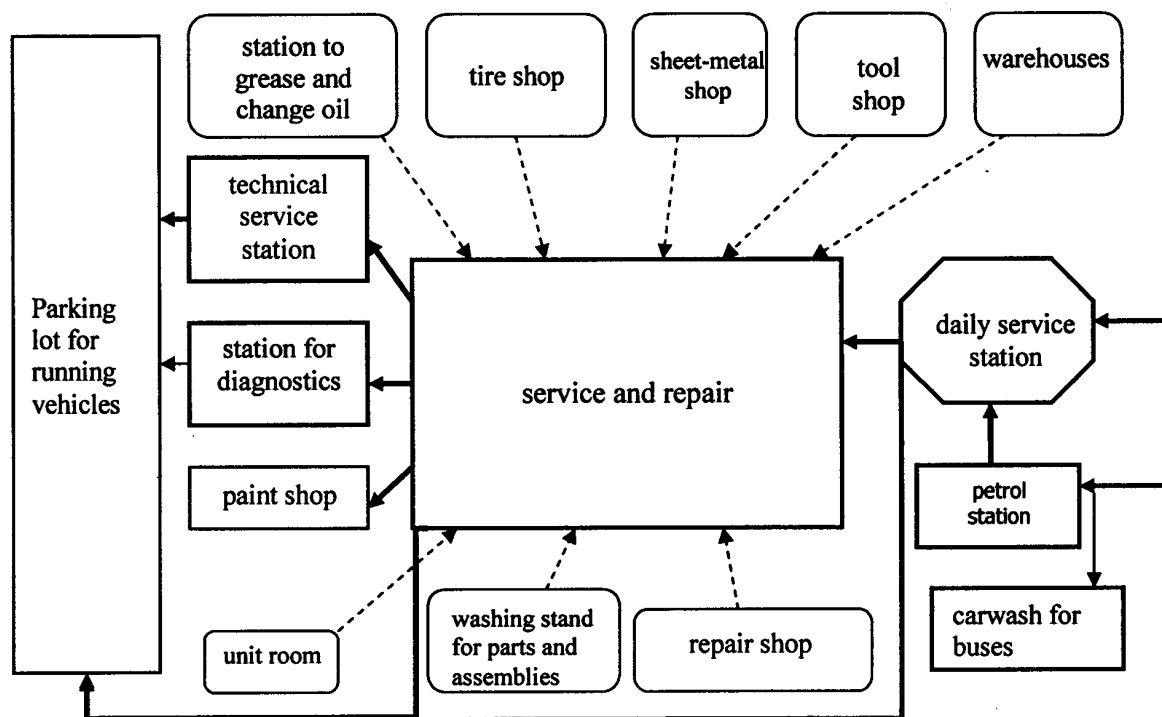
station to grease and change oil

tire shop

sheet-metal shop

tool shop

warehouses

technical service station

Parking lot for running vehicles

station for diagnostics

service and repair

daily service station

paint shop

petrol station

unit room

washing stand for parts and assemblies

repair shop

carwash for buses